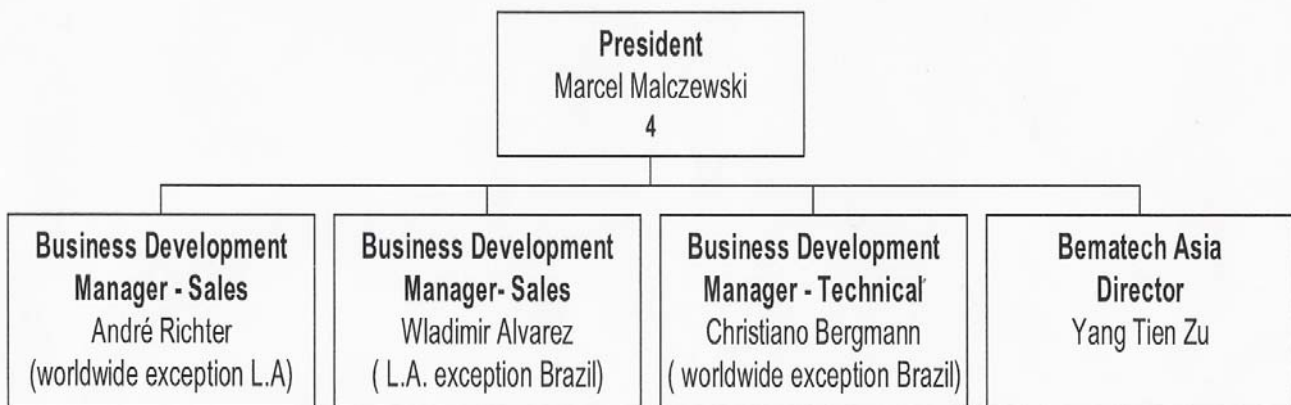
President
Marcel Malczewski
4

Business Development Manager - Sales
André Richter
(worldwide exception L.A)

Business Development Manager- Sales
Wladimir Alvarez
( L.A. exception Brazil)

Business Development Manager - Technical
Christiano Bergmann
( worldwide exception Brazil)

Bematech Asia Director
Yang Tien Zu